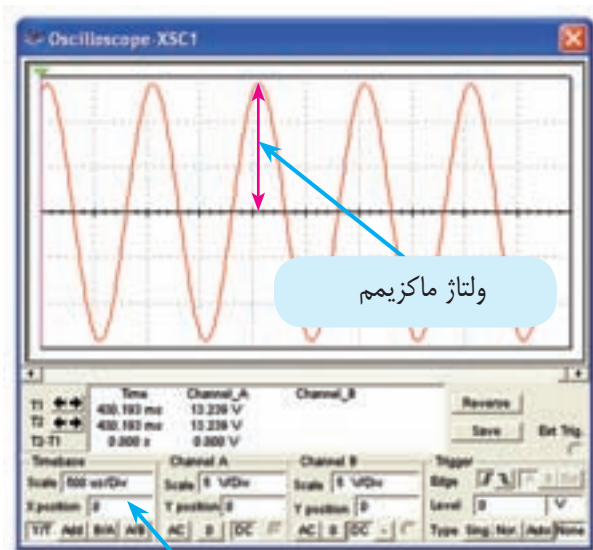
Oscilloscope-XSC1

ولتاژ ماکزیمم

| | Time | Channel_A | Channel_B |
|---|---|---|---|
| T1 | 430.193 ms | 13.239 V | |
| T2 | 430.193 ms | 13.239 V | |
| T2-T1 | 0.000 s | 0.000 V | |

Reverse
Save
Ext. Trig.

Timebase
Scale 500 us/Div
X position 0
Y/T Add B/A A/B

Channel A
Scale 5 V/Div
Y position 0
AC 0 DC

Channel B
Scale 5 V/Div
Y position 0
AC 0 DC -

Trigger
Edge
Level 0 V
Type Sing. Nor. Auto None